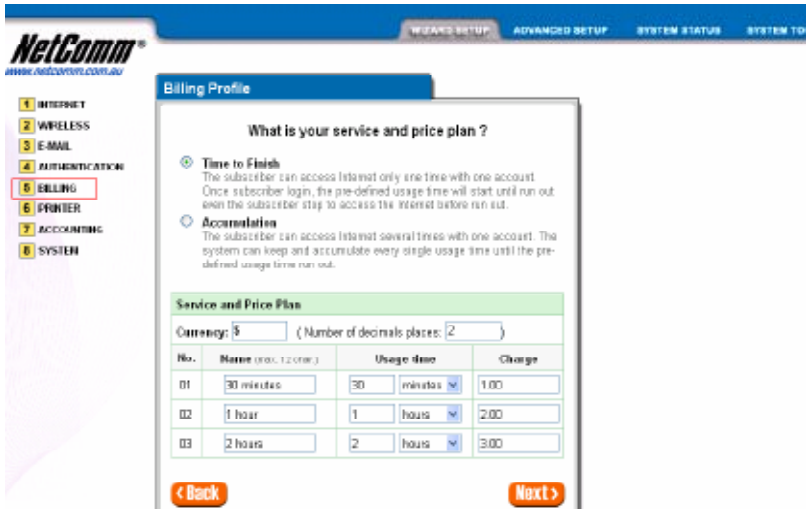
NetComm®
www.netcomm.com.au

WIZARD SETUP
ADVANCED SETUP
SYSTEM STATUS
SYSTEM TO

1 INTERNET
2 WIRELESS
3 E-MAIL
4 AUTHENTICATION
5 BILLING
6 PRINTER
7 ACCOUNTING
8 SYSTEM

Billing Profile

What is your service and price plan ?

Time to Finish
The subscriber can access Internet only one time with one account. Once subscriber login, the pre-defined usage time will start until run out even the subscriber stop to access the Internet before run out.

Accumulation
The subscriber can access Internet several times with one account. The system can keep and accumulate every single usage time until the pre-defined usage time run out.

Service and Price Plan

Currency: $ ( Number of decimals places: 2 )

| No. | Name (max. 12 char.) | Usage time | | Charge |
|---|---|---|---|---|
| 01 | 30 minutes | 30 | minutes | 1.00 |
| 02 | 1 hour | 1 | hours | 2.00 |
| 03 | 2 hours | 2 | hours | 3.00 |

< Back
Next >